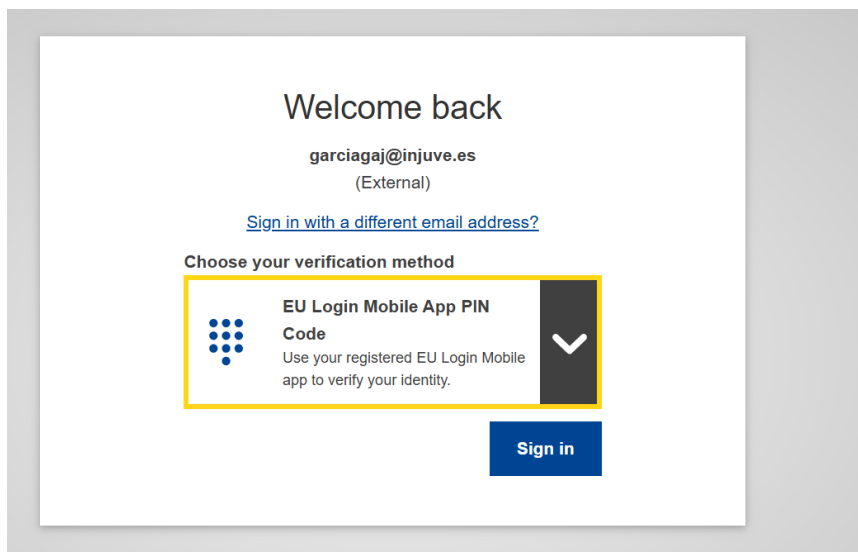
Welcome back

garciagaj@injuve.es

(External)

Sign in with a different email address?

Choose your verification method

EU Login Mobile App PIN Code

Use your registered EU Login Mobile app to verify your identity.

Sign in